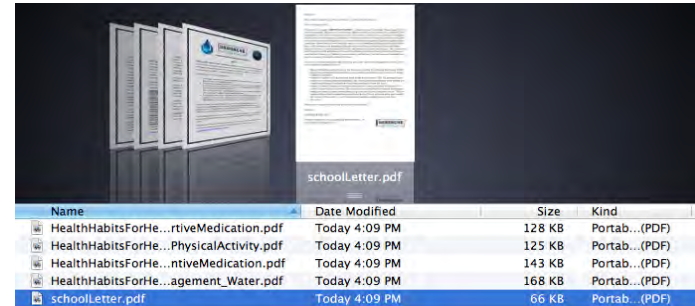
schoolLetter.pdf

| Name | Date Modified | Size | Kind |
|---|---|---|---|
| HealthHabitsForHe...rtiveMedication.pdf | Today 4:09 PM | 128 KB | Portab...(PDF) |
| HealthHabitsForHe...PhysicalActivity.pdf | Today 4:09 PM | 125 KB | Portab...(PDF) |
| HealthHabitsForHe...ntiveMedication.pdf | Today 4:09 PM | 143 KB | Portab...(PDF) |
| HealthHabitsForHe...agement_Water.pdf | Today 4:09 PM | 168 KB | Portab...(PDF) |
| schoolLetter.pdf | Today 4:09 PM | 66 KB | Portab...(PDF) |